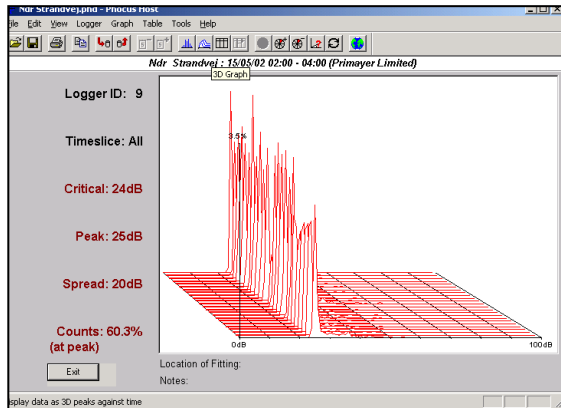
Ndr Strandvej.pnd - Phocus Host

ile Edit View Logger Graph Table Tools Help

3D Graph

Ndr Strandvej : 15/05/02 02:00 - 04:00 (Primayer Limited)

Logger ID: 9

Timeslice: All

Critical: 24dB

Peak: 25dB

Spread: 20dB

Counts: 60.3%
(at peak)

Exit

3.5%

0dB

100dB

Location of Fitting:

Notes:

isplay data as 3D peaks against time